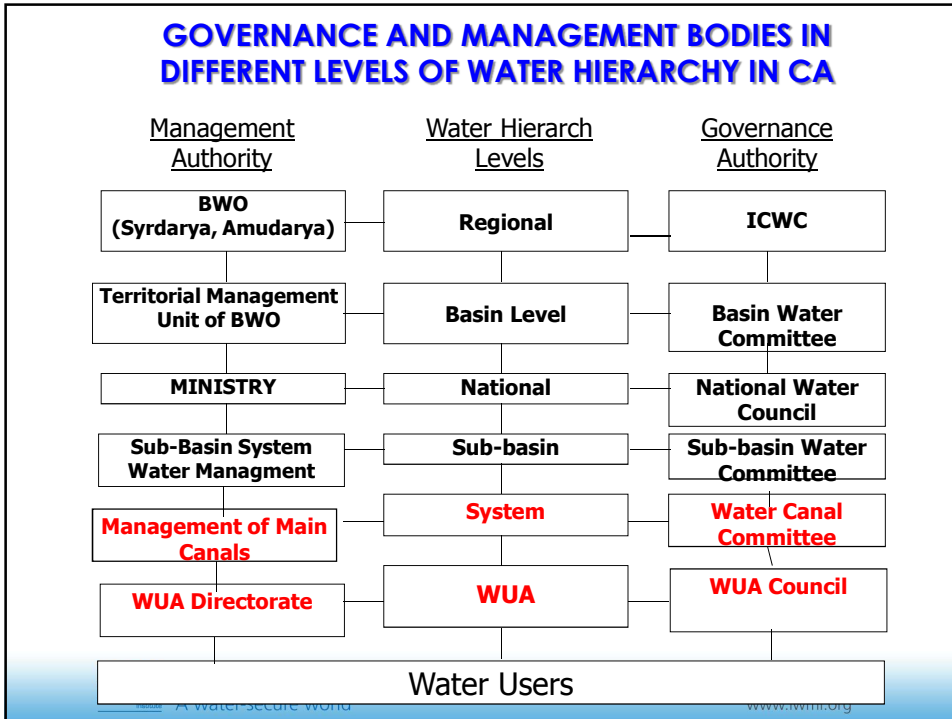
GOVERNANCE AND MANAGEMENT BODIES IN DIFFERENT LEVELS OF WATER HIERARCHY IN CA

Management Authority

Water Hierarch Levels

Governance Authority

BWO (Syrdarya, Amudarya)

Regional

ICWC

Territorial Management Unit of BWO

Basin Level

Basin Water Committee

MINISTRY

National

National Water Council

Sub-Basin System Water Managment

Sub-basin

Sub-basin Water Committee

Management of Main Canals

System

Water Canal Committee

WUA Directorate

WUA

WUA Council

Water Users

A Water-secure World

www.iwmi.org